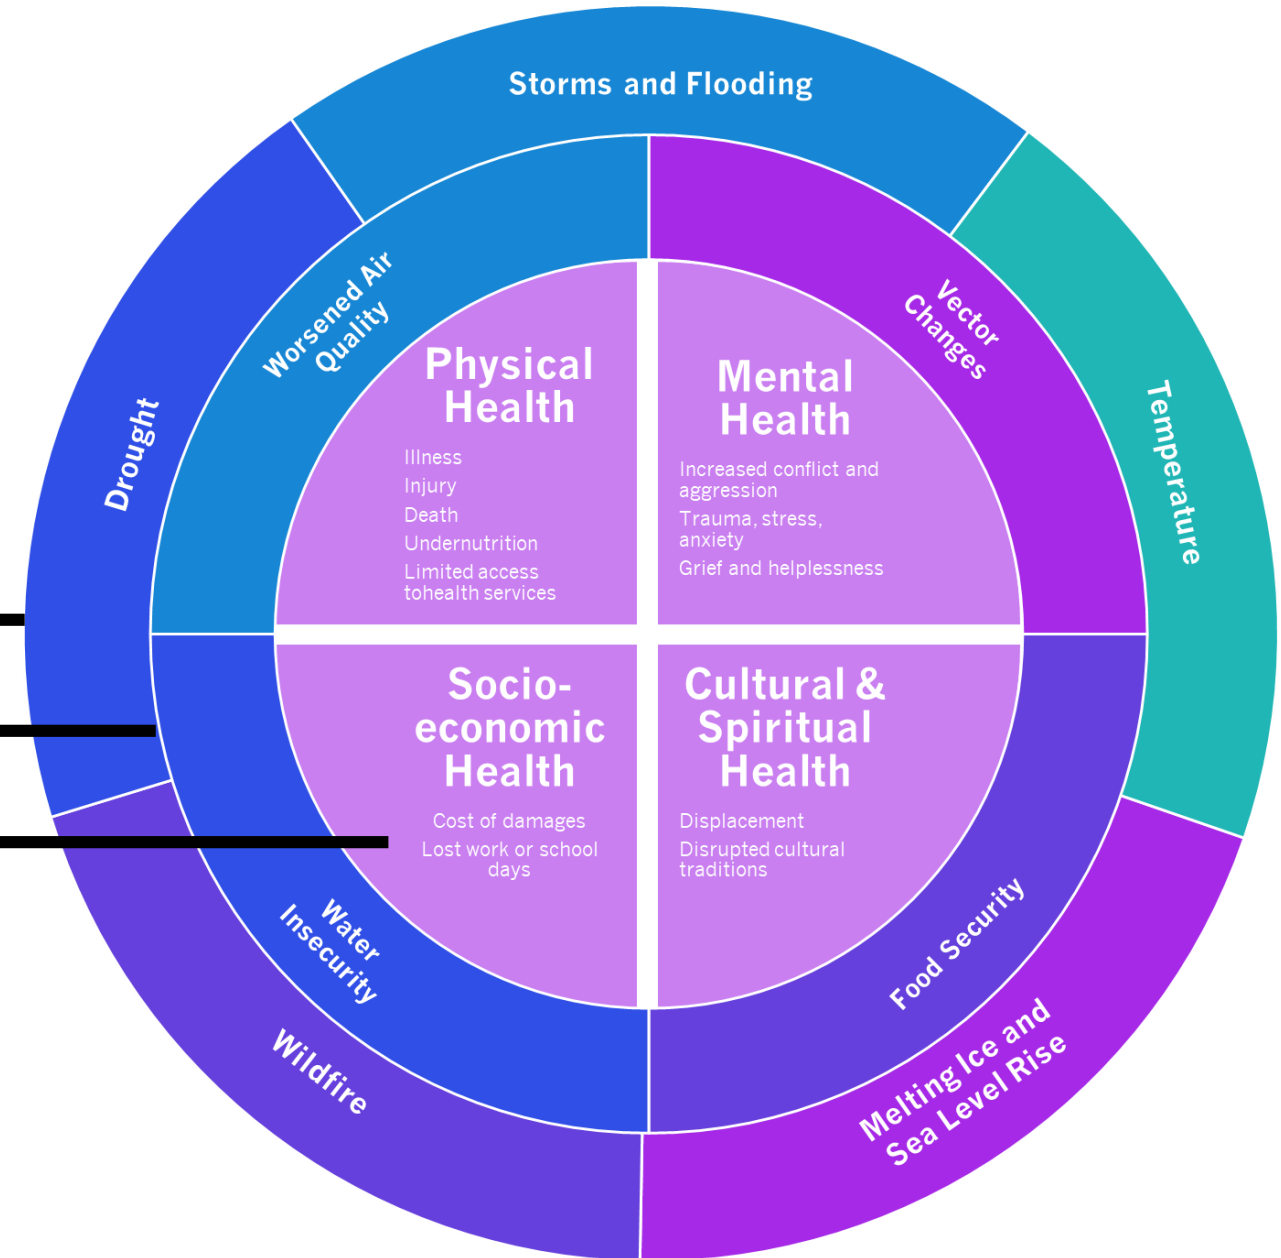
Storms and Flooding

Temperature

Melting Ice and Sea Level Rise

Wildfire

Drought

Worsened Air Quality

Vector Changes

Food Security

Water Insecurity

Physical Health

Illness
Injury
Death
Undernutrition
Limited access tohealth services

Mental Health

Increased conflict and aggression
Trauma, stress, anxiety
Grief and helplessness

Socio-economic Health

Cost of damages
Lost work or school days

Cultural & Spiritual Health

Displacement
Disrupted cultural traditions